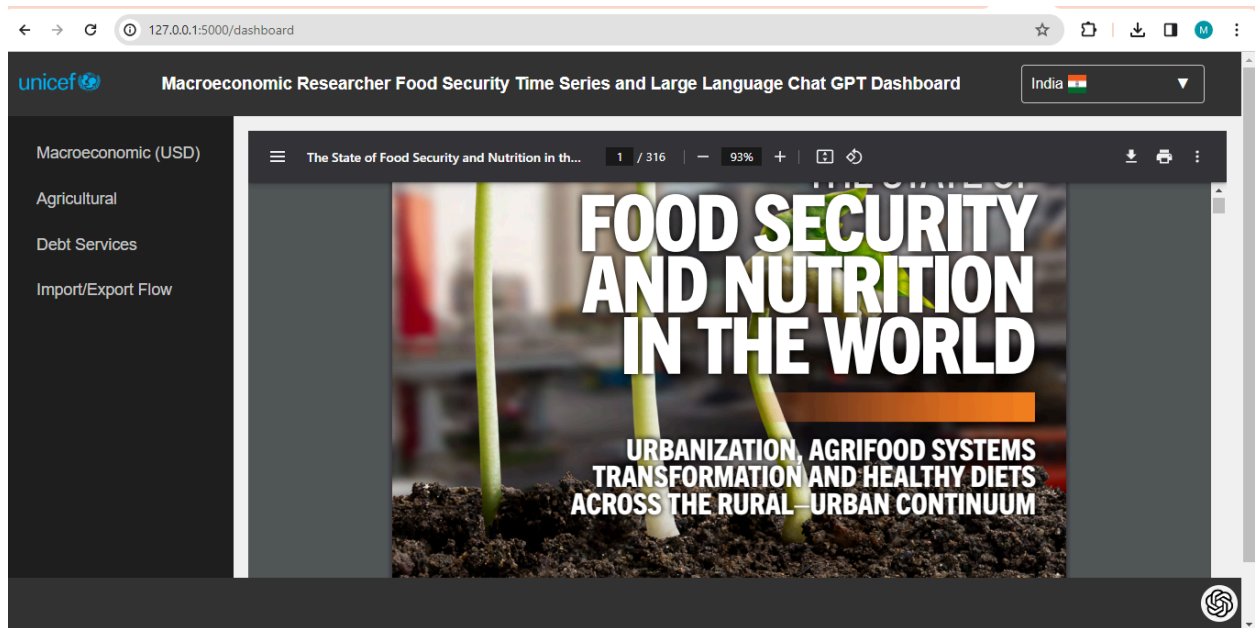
127.0.0.1:5000/dashboard

M

unicef

Macroeconomic Researcher Food Security Time Series and Large Language Chat GPT Dashboard

India

Macroeconomic (USD)

Agricultural

Debt Services

Import/Export Flow

The State of Food Security and Nutrition in th...

1 / 316

93%

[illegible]

FOOD SECURITY AND NUTRITION IN THE WORLD

URBANIZATION, AGRIFOOD SYSTEMS TRANSFORMATION AND HEALTHY DIETS ACROSS THE RURAL–URBAN CONTINUUM